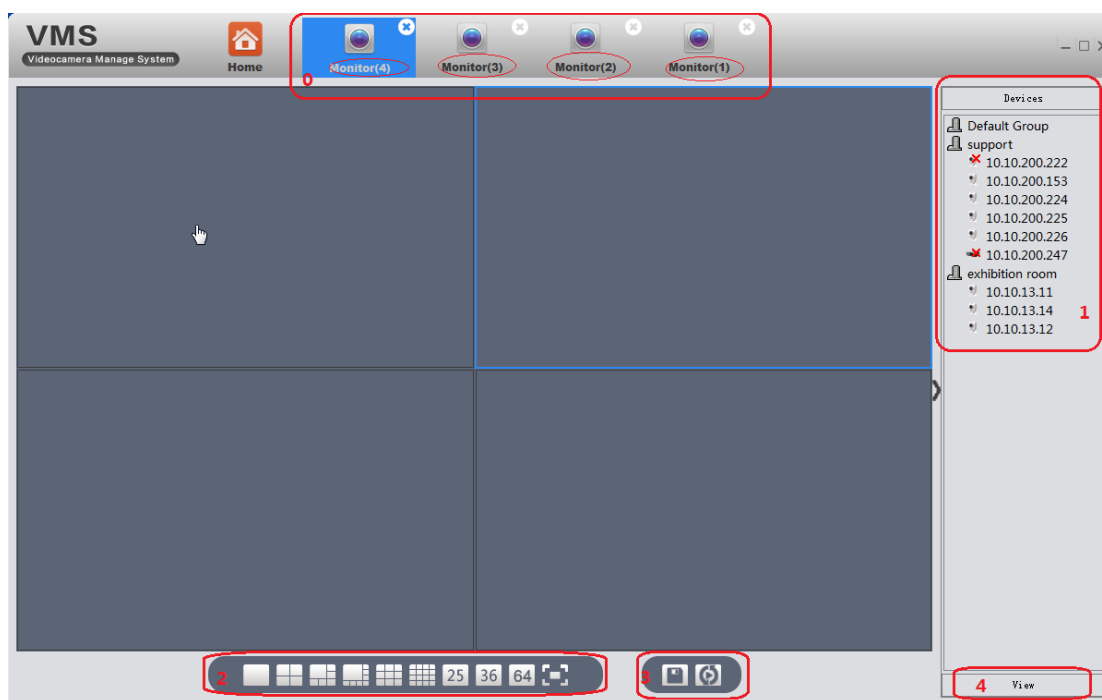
VMS
Videocamera Manage System

Home

Monitor(4)
Monitor(3)
Monitor(2)
Monitor(1)

0

Devices

Default Group
support
10.10.200.222
10.10.200.153
10.10.200.224
10.10.200.225
10.10.200.226
10.10.200.247
exhibition room
10.10.13.11
10.10.13.14
10.10.13.12

1

2

25 36 64

3

4

View